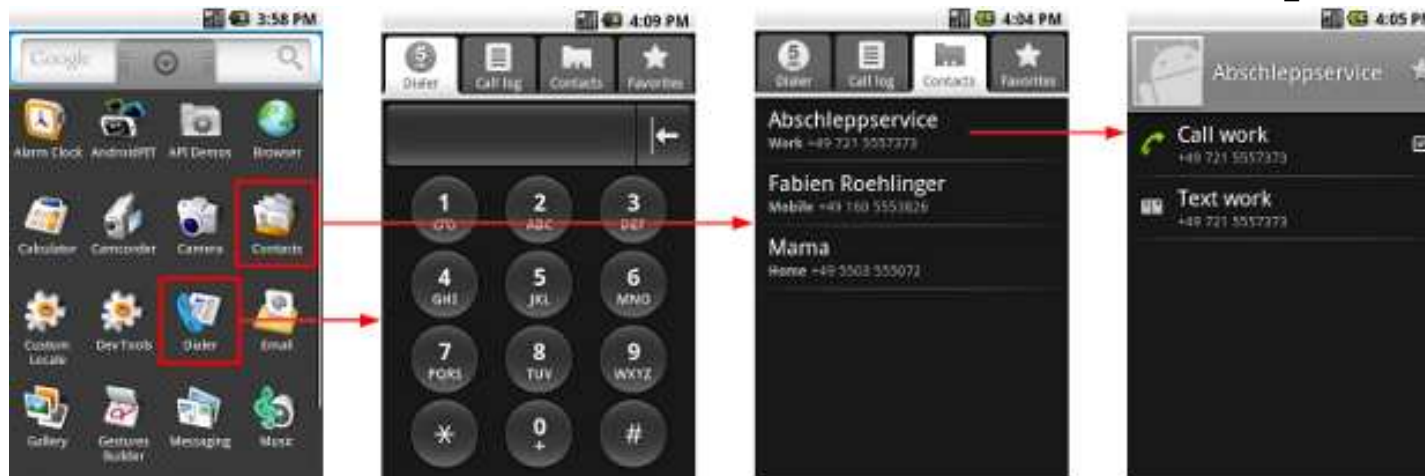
3:58 PM

Google

Alarm Clock AndroidPIT API Demos Browser

Calculator Camcorder Camera Contacts

Custom Locale Dev Tools Dialer Email

Gallery Gestures Builder Messaging Music

4:09 PM

Dialer Call log Contacts Favorites

1 QO

2 ABC

3 DEF

4 GHI

5 JKL

6 MNO

7 PQRS

8 TUV

9 WXYZ

*

0 +

#

4:04 PM

Dialer Call log Contacts Favorites

Abschleppservice
Work +49 721 5557373

Fabien Roehlinger
Mobile +49 160 5553826

Mama
Home +49 5503 555072

4:05 PM

Abschleppservice

Call work
+49 721 5557373

Text work
+49 721 5557373